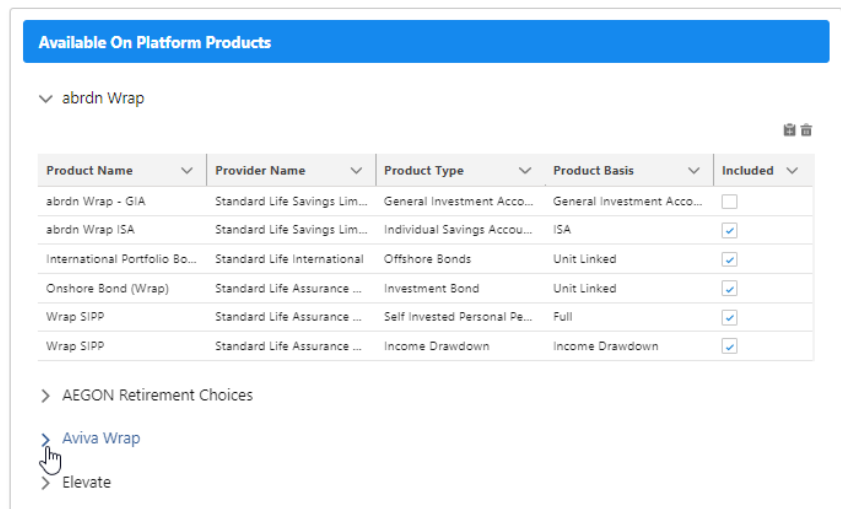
Available On Platform Products

abrdn Wrap

| Product Name | Provider Name | Product Type | Product Basis | Included |
|---|---|---|---|---|
| abrdn Wrap - GIA | Standard Life Savings Lim... | General Investment Acco... | General Investment Acco... | ☐ |
| abrdn Wrap ISA | Standard Life Savings Lim... | Individual Savings Accou... | ISA | ☑ |
| International Portfolio Bo... | Standard Life International | Offshore Bonds | Unit Linked | ☑ |
| Onshore Bond (Wrap) | Standard Life Assurance ... | Investment Bond | Unit Linked | ☑ |
| Wrap SIPP | Standard Life Assurance ... | Self Invested Personal Pe... | Full | ☑ |
| Wrap SIPP | Standard Life Assurance ... | Income Drawdown | Income Drawdown | ☑ |

AEGON Retirement Choices

Aviva Wrap

Elevate